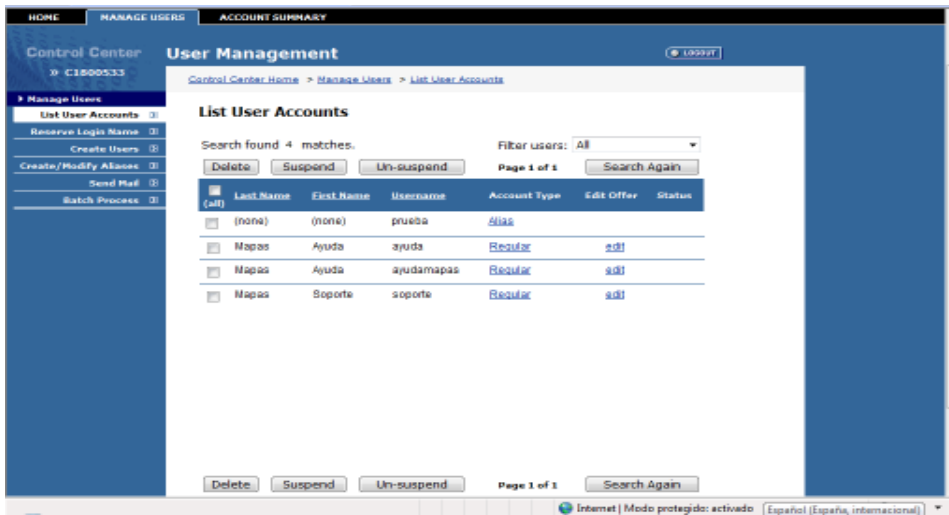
HOME | MANAGE USERS | ACCOUNT SUMMARY

Control Center
» C1800533

▸ Manage Users
List User Accounts
Reserve Login Name
Create Users
Create/Modify Aliases
Send Mail
Batch Process

User Management

LOGOUT

Control Center Home > Manage Users > List User Accounts

List User Accounts

Search found 4 matches.

Filter users: All

Delete | Suspend | Un-suspend | Page 1 of 1 | Search Again

| (all) | Last Name | First Name | Username | Account Type | Edit Offer | Status |
|---|---|---|---|---|---|---|
| | (none) | (none) | prueba | Alias | | |
| | Mapas | Ayuda | ayuda | Regular | edit | |
| | Mapas | Ayuda | ayudamapas | Regular | edit | |
| | Mapas | Soporte | soporte | Regular | edit | |

Delete | Suspend | Un-suspend | Page 1 of 1 | Search Again

Internet | Modo protegido: activado | Español (España, internacional)